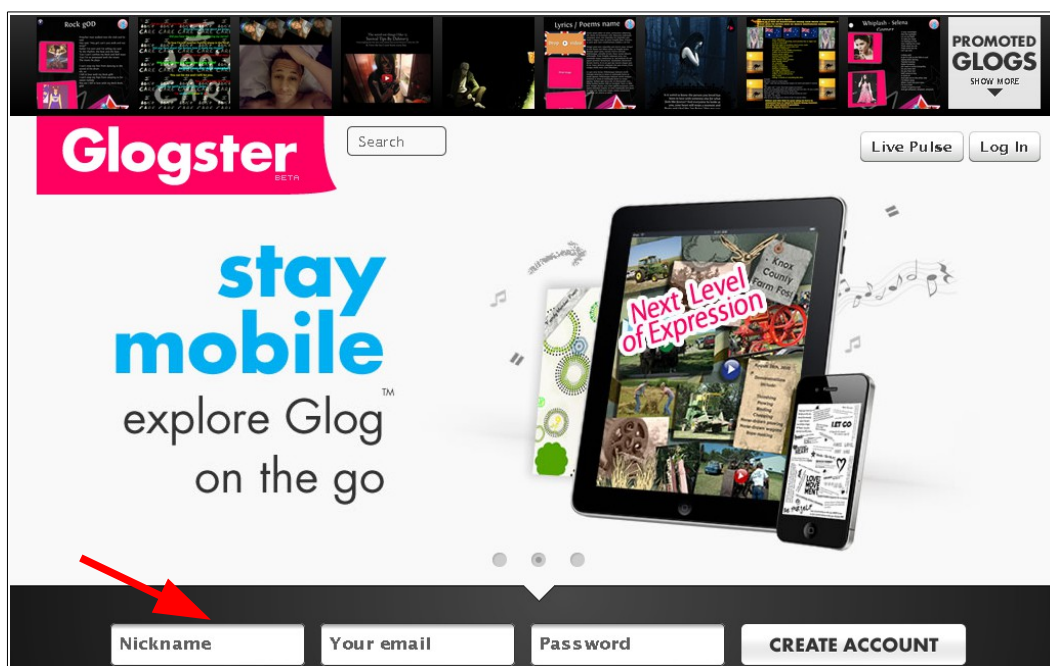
Rock gOD

Lyrics / Poems name

Whiplash - Selena Gomez

PROMOTED GLOGS
SHOW MORE

Glogster BETA

Search

Live Pulse

Log In

stay mobile

explore Glog™ on the go

Next Level of Expression

Knox County Farm Fest

LET GO

Nickname

Your email

Password

CREATE ACCOUNT